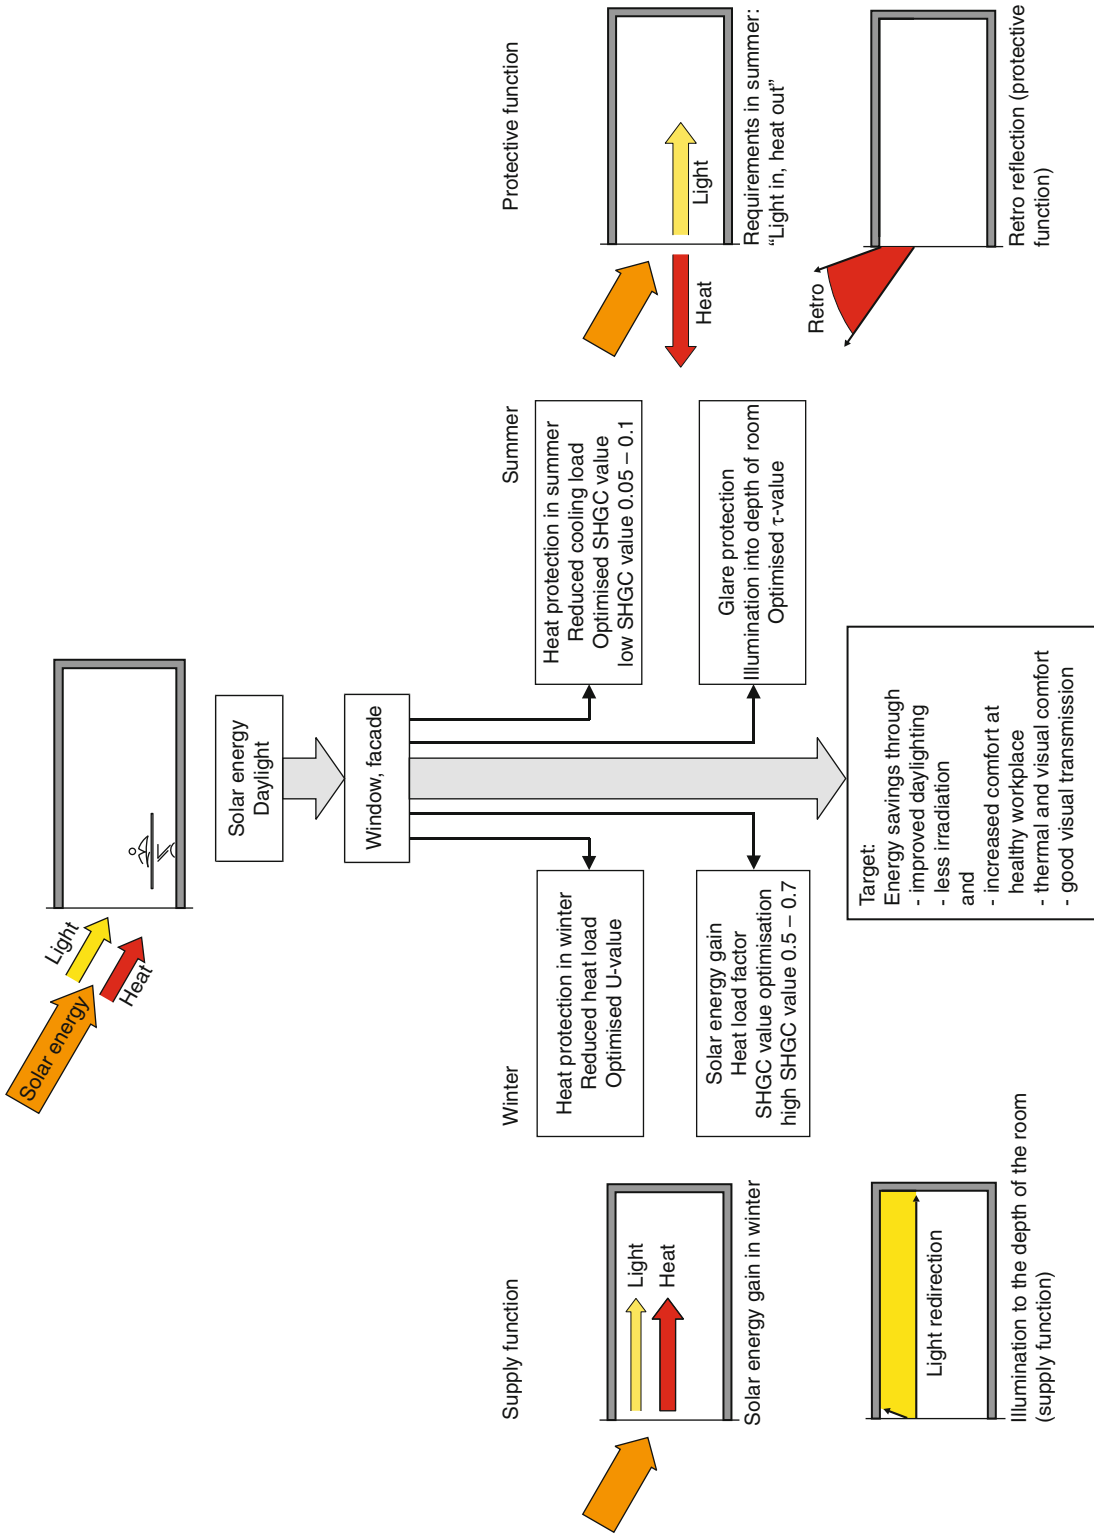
Solar energy
Light
Heat

Solar energy
Daylight

Window, facade

Winter

Heat protection in winter
Reduced heat load
Optimised U-value

Solar energy gain
Heat load factor
SHGC value optimisation
high SHGC value 0.5 – 0.7

Summer

Heat protection in summer
Reduced cooling load
Optimised SHGC value
low SHGC value 0.05 – 0.1

Glare protection
Illumination into depth of room
Optimised $\tau$-value

Target:
Energy savings through
- improved daylighting
- less irradiation
and
- increased comfort at
healthy workplace
- thermal and visual comfort
- good visual transmission

Supply function

Light
Heat
Solar energy gain in winter

Light redirection
Illumination to the depth of the room
(supply function)

Protective function

Light
Heat
Requirements in summer:
"Light in, heat out"

Retro
Retro reflection (protective
function)